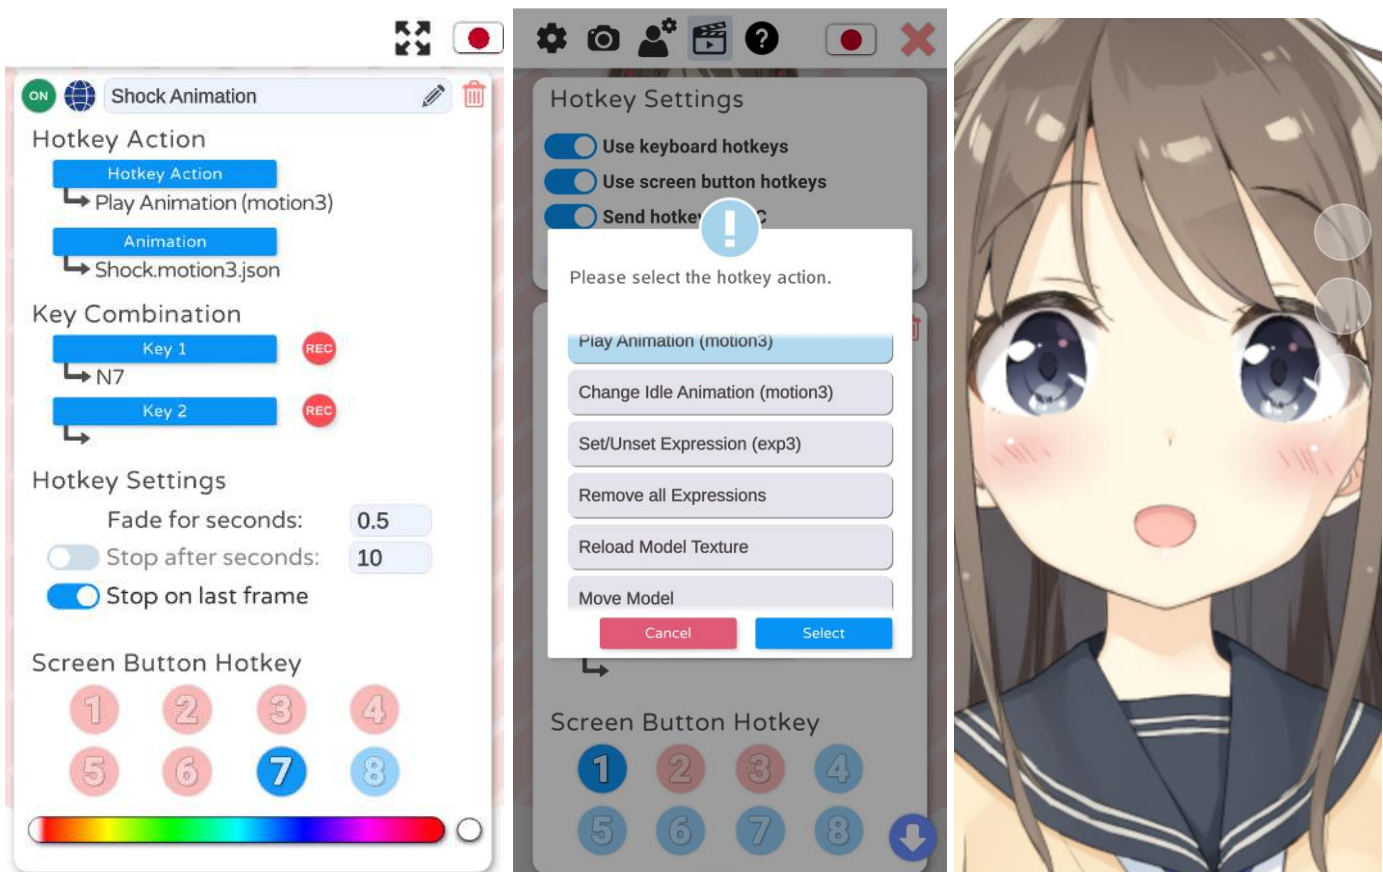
ON

Shock Animation

Hotkey Action

Hotkey Action

Play Animation (motion3)

Animation

Shock.motion3.json

Key Combination

Key 1

REC

N7

Key 2

REC

Hotkey Settings

Fade for seconds: 0.5

Stop after seconds: 10

Stop on last frame

Screen Button Hotkey

1 2 3 4
5 6 7 8

Hotkey Settings

Use keyboard hotkeys

Use screen button hotkeys

Send hotke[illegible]

Please select the hotkey action.

Play Animation (motion3)

Change Idle Animation (motion3)

Set/Unset Expression (exp3)

Remove all Expressions

Reload Model Texture

Move Model

Cancel

Select

Screen Button Hotkey

1 2 3 4
5 6 7 8